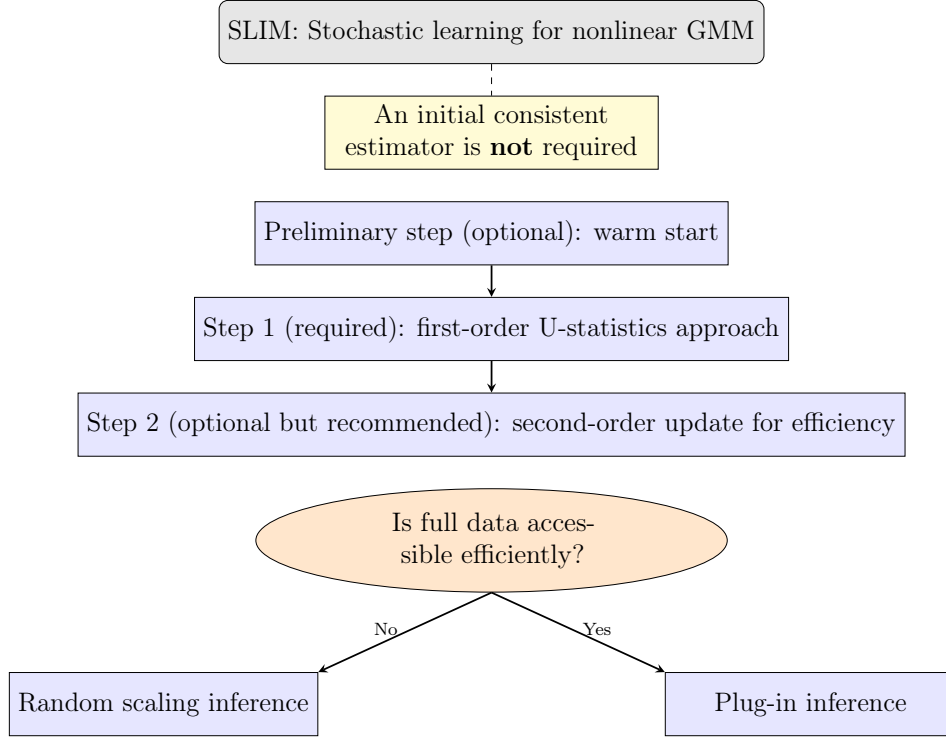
SLIM: Stochastic learning for nonlinear GMM

An initial consistent estimator is **not** required

Preliminary step (optional): warm start

Step 1 (required): first-order U-statistics approach

Step 2 (optional but recommended): second-order update for efficiency

Is full data accessible efficiently?

No

Yes

Random scaling inference

Plug-in inference